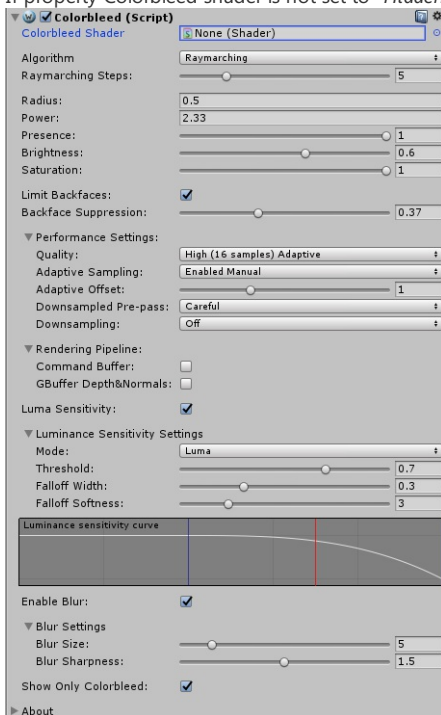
If property Colorbleed shader is not set to "Attach

Colorbleed (Script)

Colorbleed Shader | None (Shader)

Algorithm | Raymarching
Raymarching Steps: 5

Radius: 0.5
Power: 2.33
Presence: 1
Brightness: 0.6
Saturation: 1

Limit Backfaces: ✓
Backface Suppression: 0.37

▼ Performance Settings:
Quality: High (16 samples) Adaptive
Adaptive Sampling: Enabled Manual
Adaptive Offset: 1
Downsampled Pre-pass: Careful
Downsampling: Off

▼ Rendering Pipeline:
Command Buffer:
GBuffer Depth&Normals:

Luma Sensitivity: ✓

▼ Luminance Sensitivity Settings
Mode: Luma
Threshold: 0.7
Falloff Width: 0.3
Falloff Softness: 3

Luminance sensitivity curve

Enable Blur: ✓

▼ Blur Settings
Blur Size: 5
Blur Sharpness: 1.5

Show Only Colorbleed: ✓

▶ About